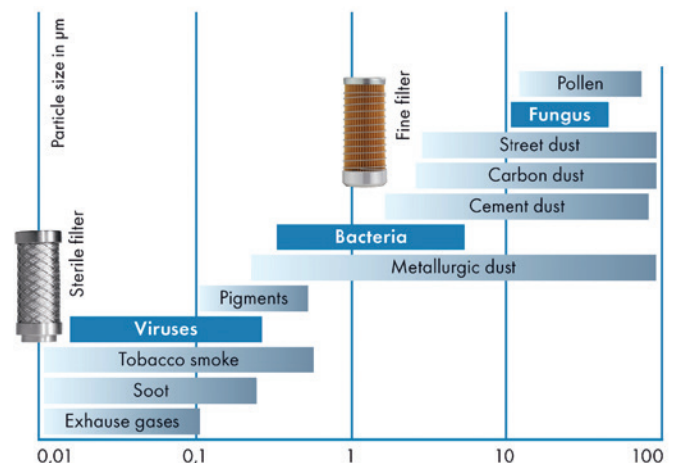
Particle size in µm

Fine filter

Sterile filter

Pollen

Fungus

Street dust

Carbon dust

Cement dust

Bacteria

Metallurgic dust

Pigments

Viruses

Tobacco smoke

Soot

Exhause gases

0.01

0.1

1

10

100